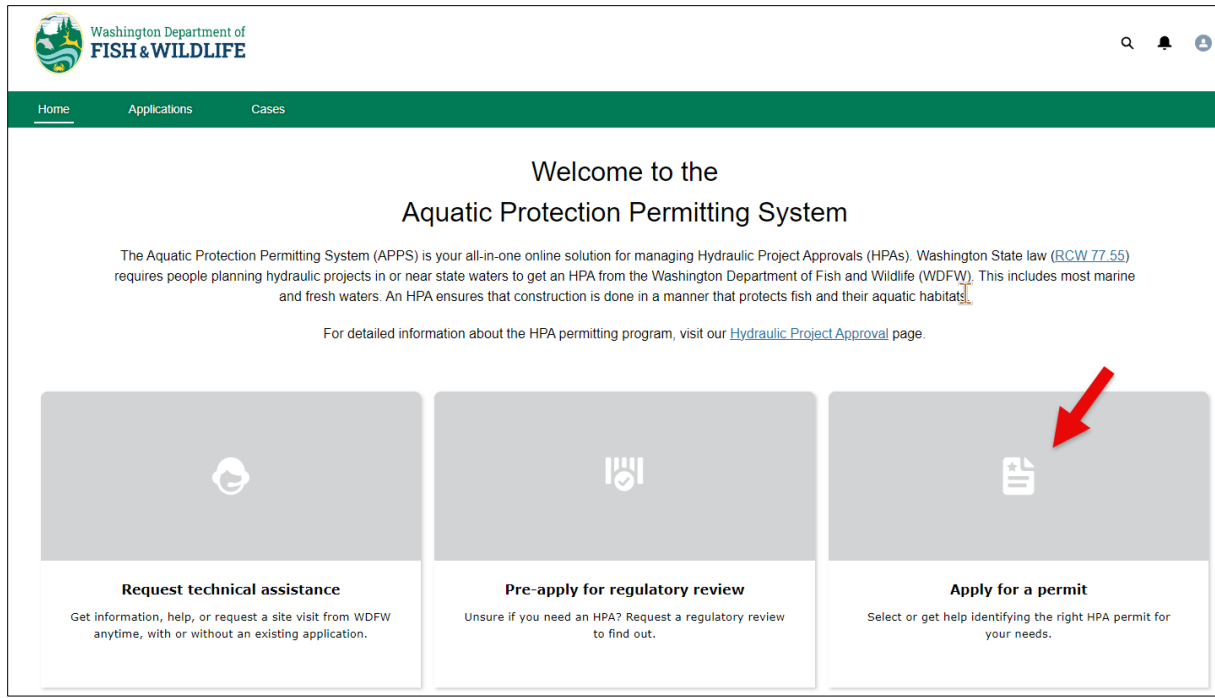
Washington Department of
FISH & WILDLIFE

Home Applications Cases

Welcome to the
Aquatic Protection Permitting System

The Aquatic Protection Permitting System (APPS) is your all-in-one online solution for managing Hydraulic Project Approvals (HPAs). Washington State law (RCW 77.55) requires people planning hydraulic projects in or near state waters to get an HPA from the Washington Department of Fish and Wildlife (WDFW). This includes most marine and fresh waters. An HPA ensures that construction is done in a manner that protects fish and their aquatic habitats.

For detailed information about the HPA permitting program, visit our Hydraulic Project Approval page.

Request technical assistance
Get information, help, or request a site visit from WDFW anytime, with or without an existing application.

Pre-apply for regulatory review
Unsure if you need an HPA? Request a regulatory review to find out.

Apply for a permit
Select or get help identifying the right HPA permit for your needs.